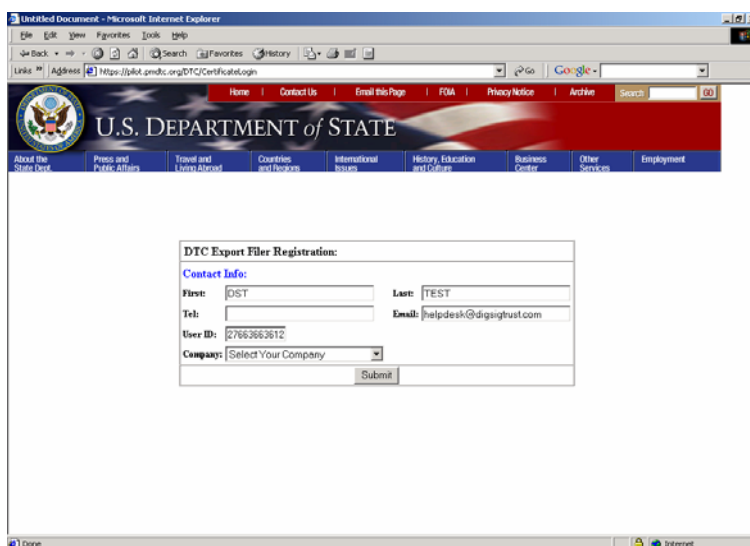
Untitled Document - Microsoft Internet Explorer

File Edit View Favorites Tools Help

Back Search Favorites History

Links Address https://pilot.pmdtc.org/DTC/CertificateLogin Go Google

Home | Contact Us | Email this Page | FOIA | Privacy Notice | Archive Search GO

U.S. DEPARTMENT of STATE

About the State Dept. | Press and Public Affairs | Travel and Living Abroad | Countries and Regions | International Issues | History, Education and Culture | Business Center | Other Services | Employment

DTC Export Filer Registration:

Contact Info:

First: DST Last: TEST

Tel: Email: helpdesk@digsigtrust.com

User ID: 27663663612

Company: Select Your Company

Submit

Done Internet